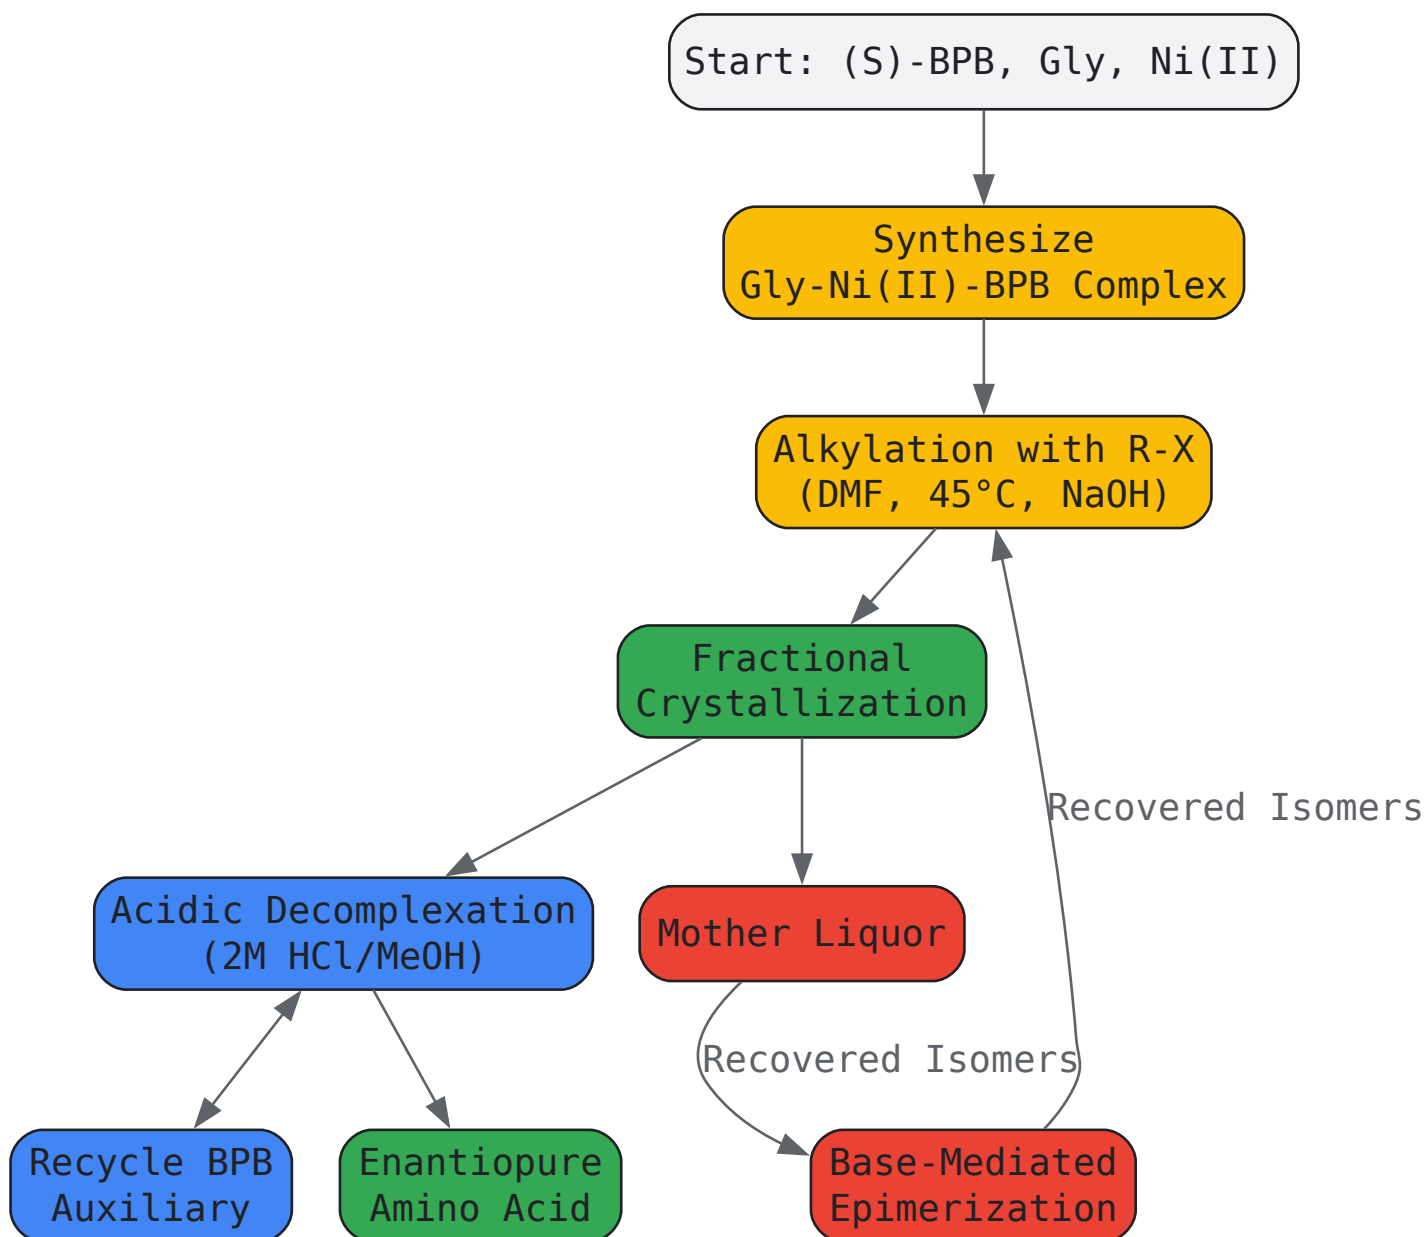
Start: (S)-BPB, Gly, Ni(II)

Synthesize Gly-Ni(II)-BPB Complex

Alkylation with R-X (DMF, 45°C, NaOH)

Fractional Crystallization

Recovered Isomers

Acidic Decomplexation (2M HCl/MeOH)

Mother Liquor

Recovered Isomers

Recycle BPB Auxiliary

Enantiopure Amino Acid

Base-Mediated Epimerization